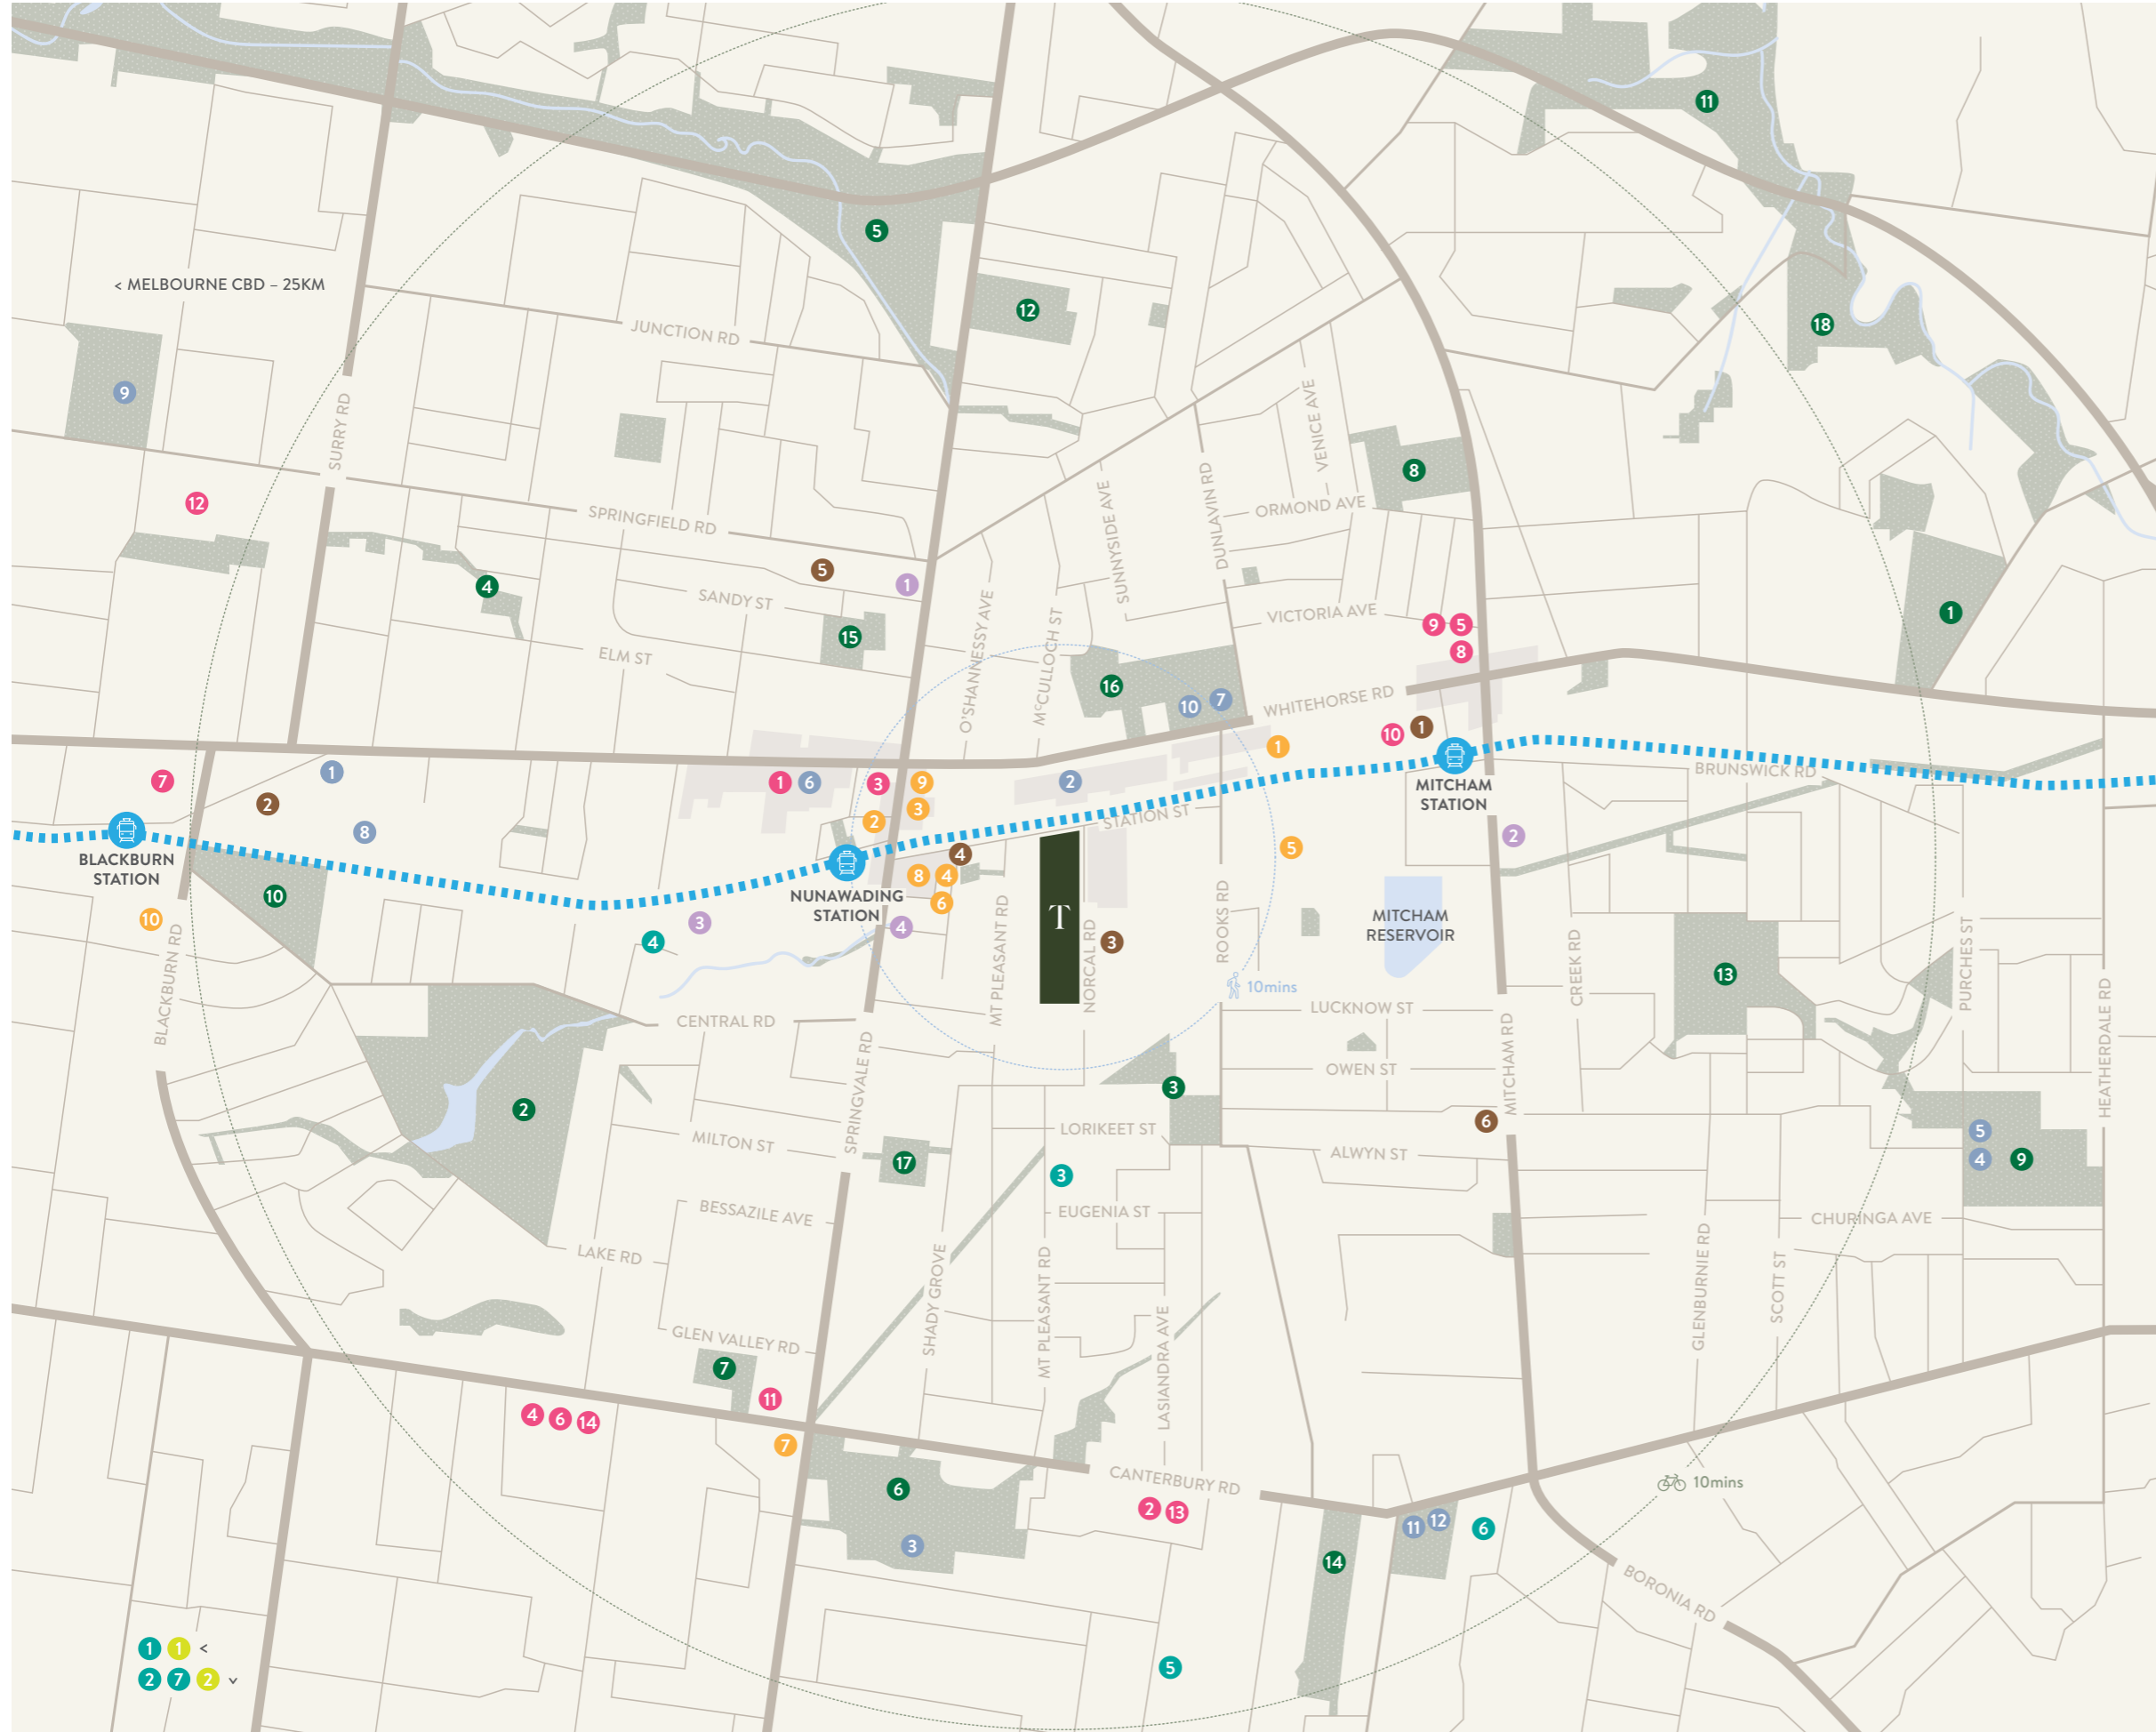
< MELBOURNE CBD – 25KM

JUNCTION RD
SPRINGFIELD RD
SANDY ST
ELM ST
SURREY RD
O'SHANNESSY AVE
MᶜCULLOCH ST
SUNNYSIDE AVE
DUNLAVIN RD
VENICE AVE
ORMOND AVE
VICTORIA AVE
WHITEHORSE RD
BRUNSWICK RD
STATION ST
MITCHAM STATION
BLACKBURN STATION
NUNAWADING STATION
BLACKBURN RD
CENTRAL RD
SPRINGVALE RD
MT PLEASANT RD
NORCAL RD
ROOKS RD
10mins
MITCHAM RESERVOIR
LUCKNOW ST
OWEN ST
ALWYN ST
MITCHAM RD
CREEK RD
PURCHES ST
HEATHERDALE RD
MILTON ST
BESSAZILE AVE
LAKE RD
GLEN VALLEY RD
SHADY GROVE
LORIKEET ST
EUGENIA ST
MT PLEASANT RD
LASIANDRA AVE
CANTERBURY RD
CHURINGA AVE
GLENBURNIE RD
SCOTT ST
10mins
BORONIA RD
T

1 2 3 4 5 6 7 8 9 10 11 12 13 14 15 16 17 18
1 2 3 4 5 6 7 8 9 10 11 12 13 14
1 2 3 4 5 6 7 8 9 10 11 12
1 2 3 4 5 6 7 8 9 10
1 2 3 4
1 2 3 4 5 6
1 <
2 7 2 ˅